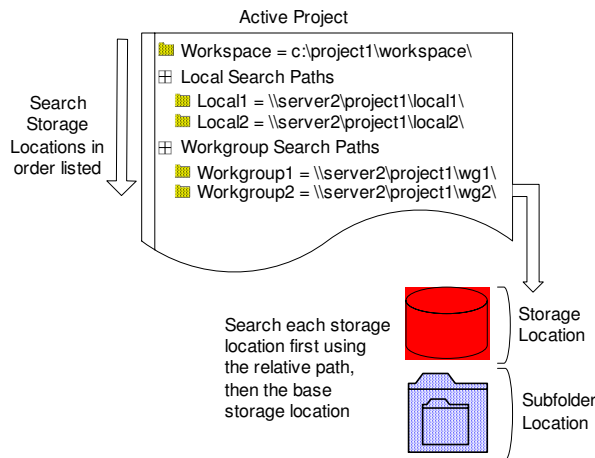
Active Project

Search Storage Locations in order listed

Workspace = c:\project1\workspace\

Local Search Paths

Local1 = \\server2\project1\local1\

Local2 = \\server2\project1\local2\

Workgroup Search Paths

Workgroup1 = \\server2\project1\wg1\

Workgroup2 = \\server2\project1\wg2\

Search each storage location first using the relative path, then the base storage location

Storage Location

Subfolder Location